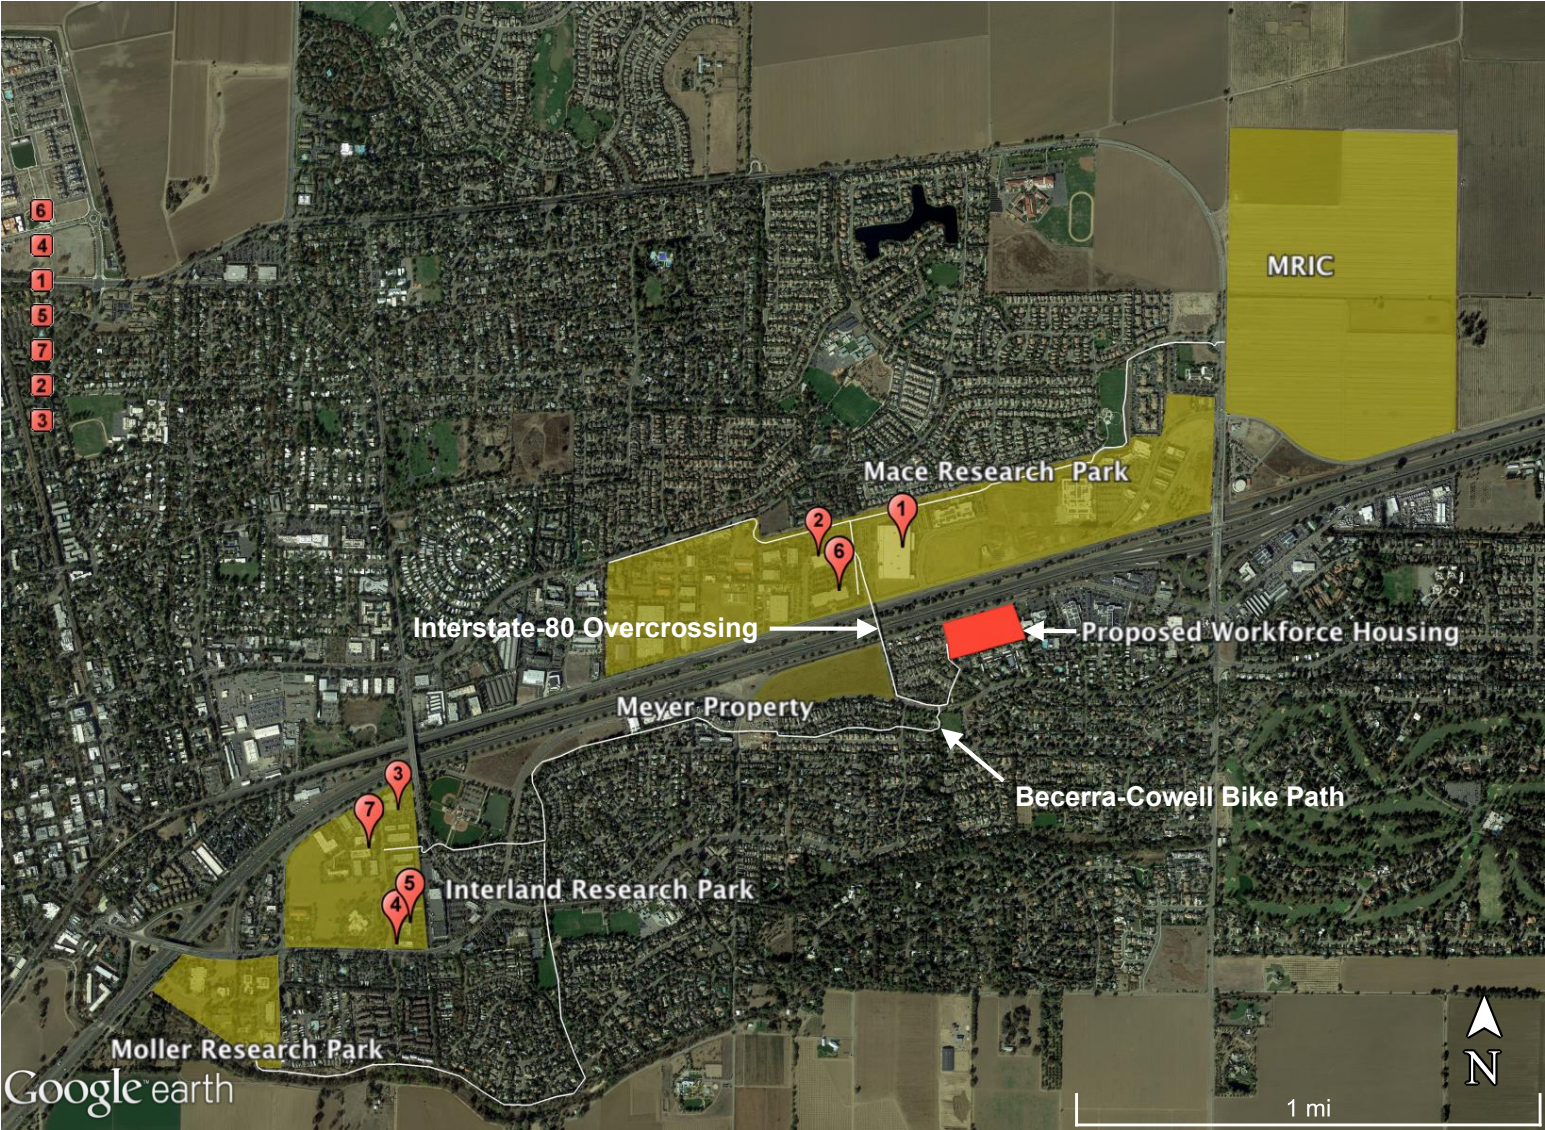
6
4
1
5
7
2
3

MRIC

Mace Research Park

2
1
6

Interstate-80 Overcrossing

Proposed Workforce Housing

Meyer Property

Becerra-Cowell Bike Path

3
7
5
4

Interland Research Park

Moller Research Park

Google earth

1 mi

N